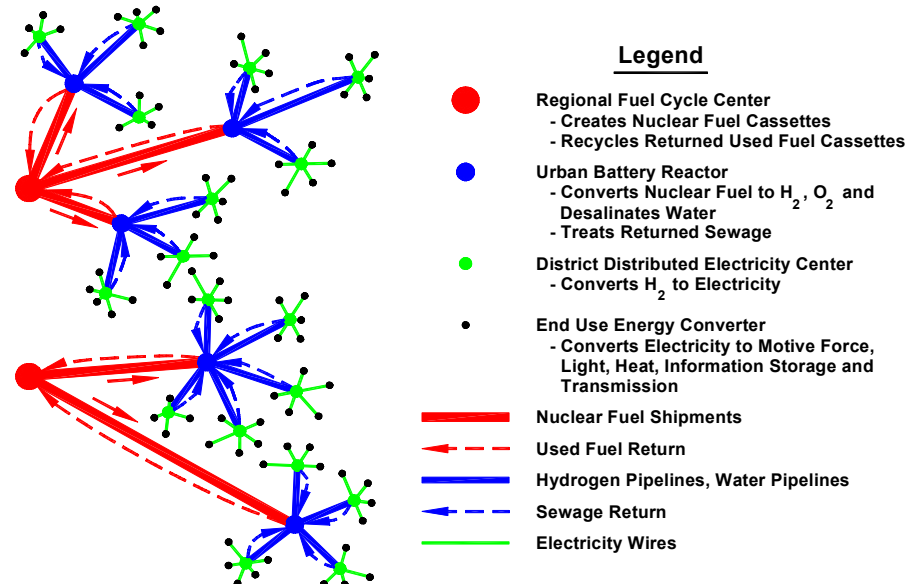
Legend

Regional Fuel Cycle Center
- Creates Nuclear Fuel Cassettes
- Recycles Returned Used Fuel Cassettes

Urban Battery Reactor
- Converts Nuclear Fuel to $H_2$, $O_2$ and Desalinates Water
- Treats Returned Sewage

District Distributed Electricity Center
- Converts $H_2$ to Electricity

End Use Energy Converter
- Converts Electricity to Motive Force, Light, Heat, Information Storage and Transmission

Nuclear Fuel Shipments

Used Fuel Return

Hydrogen Pipelines, Water Pipelines

Sewage Return

Electricity Wires